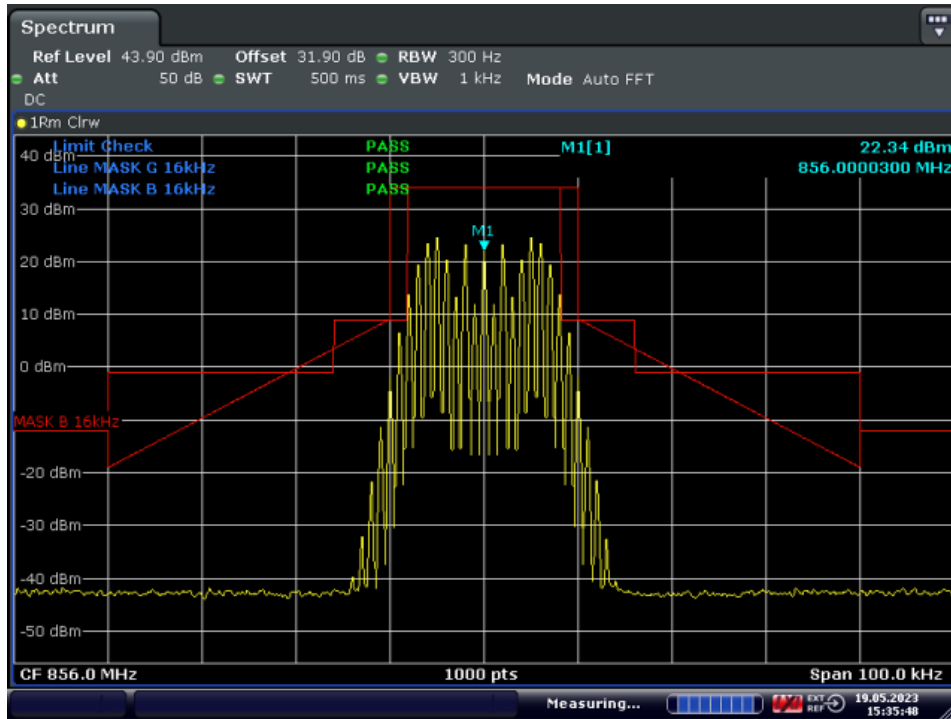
Spectrum

Ref Level 43.90 dBm Offset 31.90 dB RBW 300 Hz
Att 50 dB SWT 500 ms VBW 1 kHz Mode Auto FFT
DC

1Rm Clrw

Limit Check PASS
Line MASK G 16kHz PASS
Line MASK B 16kHz PASS

M1[1] 22.34 dBm
856.0000300 MHz

M1

40 dBm
30 dBm
20 dBm
10 dBm
0 dBm
MASK B 16kHz
-20 dBm
-30 dBm
-40 dBm
-50 dBm

CF 856.0 MHz 1000 pts Span 100.0 kHz

Measuring...

EXT REF

19.05.2023
15:35:48